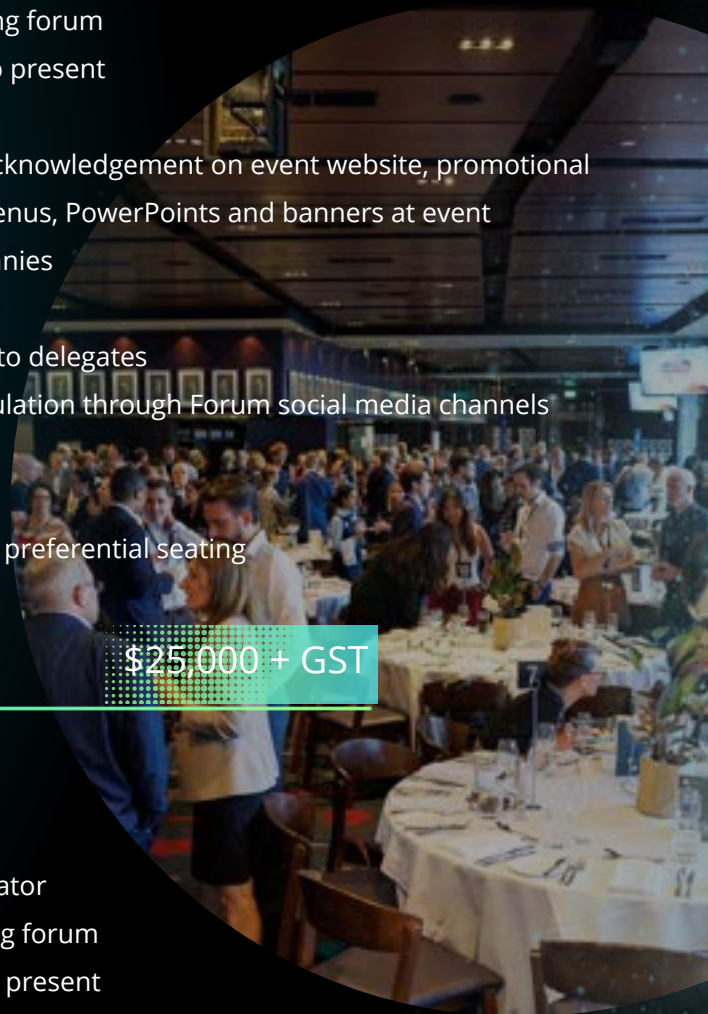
ng forum

o present

cknowledgement on event website, promotional

enus, PowerPoints and banners at event

nies

to delegates

ulation through Forum social media channels

preferential seating

$25,000 + GST

ator

g forum

present